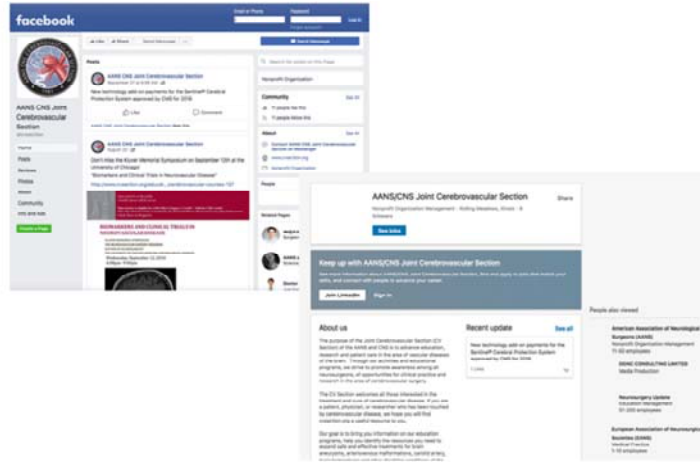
facebook
Email or Phone
Password
Log In

AANS CNS Joint Cerebrovascular Section

Home
Posts
Reviews
Photos
Community
Create a Page

Like
Share
Send Message

Posts

AANS CNS Joint Cerebrovascular Section
New technology add-on payments for the Seriline® Cerebral Protection System approved by CMS for 2019!
Like
Comment

AANS CNS Joint Cerebrovascular Section
Don't miss the Kizer Memorial Symposium on September 12th at the University of Chicago!
"Biomarkers and Clinical Trials in Neurovascular Disease"

BIOMARKERS AND CLINICAL TRIALS IN
NEUROVASCULAR DISEASE

Wednesday, September 12, 2018

Search for posts on this Page
Nonprofit Organization
Community
See All
About
See All
People
Related Pages

AANS/CNS Joint Cerebrovascular Section
Nonprofit Organization Management · Rolling Meadows, Illinois · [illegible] followers
See jobs
Share

Keep up with AANS/CNS Joint Cerebrovascular Section
Join LinkedIn
Sign in

About us
The purpose of the Joint Cerebrovascular Section (CV Section) of the AANS and CNS is to advance education, research and patient care in the area of vascular diseases of the brain. Through our activities and educational programs, we strive to promote awareness among all neurosurgeons, of opportunities for clinical practice and research in the area of cerebrovascular surgery.

The CV Section welcomes all those interested in the treatment and cure of cerebrovascular disease. If you are a patient, physician, or researcher who has been touched by cerebrovascular disease, we hope you will find InsertNet.org a useful resource to you.

Our goal is to bring you information on our education programs, help you identify the resources you need to ascend safe and effective treatments for brain aneurysms, arteriovenous malformations, carotid artery

Recent update
See all
New technology add-on payments for the Seriline® Cerebral Protection System approved by CMS for 2019!
1 Like

People also viewed
American Association of Neurological Surgeons (AANS)
Nonprofit Organization Management
11-50 employees
DENC CONSULTING LIMITED
Media Production
Neurosurgery Update
Education Management
51-200 employees
European Association of Neurosurgical Societies (EANS)
Medical Practice
1-10 employees